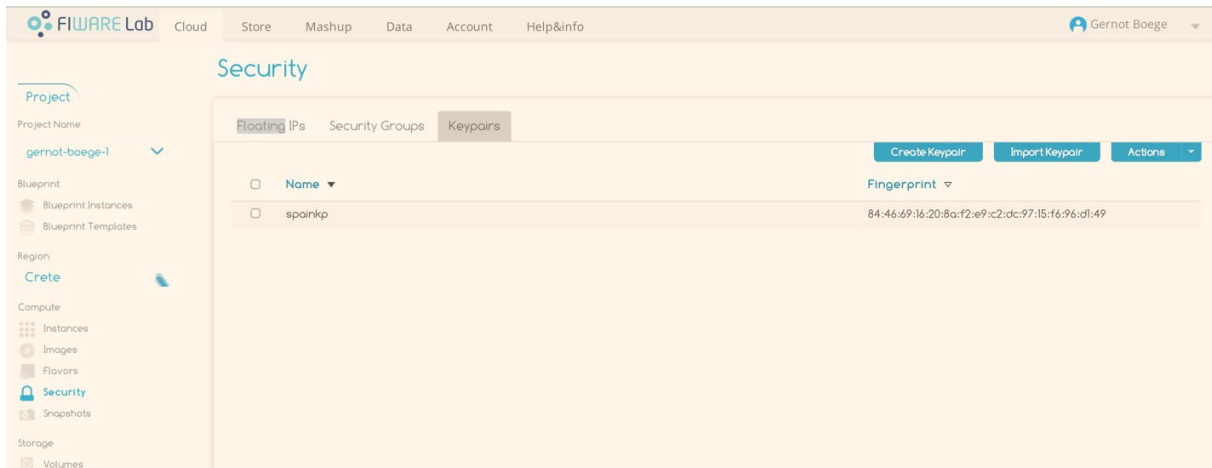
FIWARE Lab Cloud Store Mashup Data Account Help&info

Gernot Boege

Security

Project

Project Name

gernot-boege-1

Blueprint

Blueprint Instances

Blueprint Templates

Region

Crete

Compute

Instances

Images

Flavors

Security

Snapshots

Storage

Volumes

Floating IPs Security Groups Keypairs

Create Keypair Import Keypair Actions

| | Name ▼ | Fingerprint ▽ |
|---|---|---|
| | spainkp | 84:46:69:16:20:8a:f2:e9:c2:dc:97:15:f6:96:d1:49 |